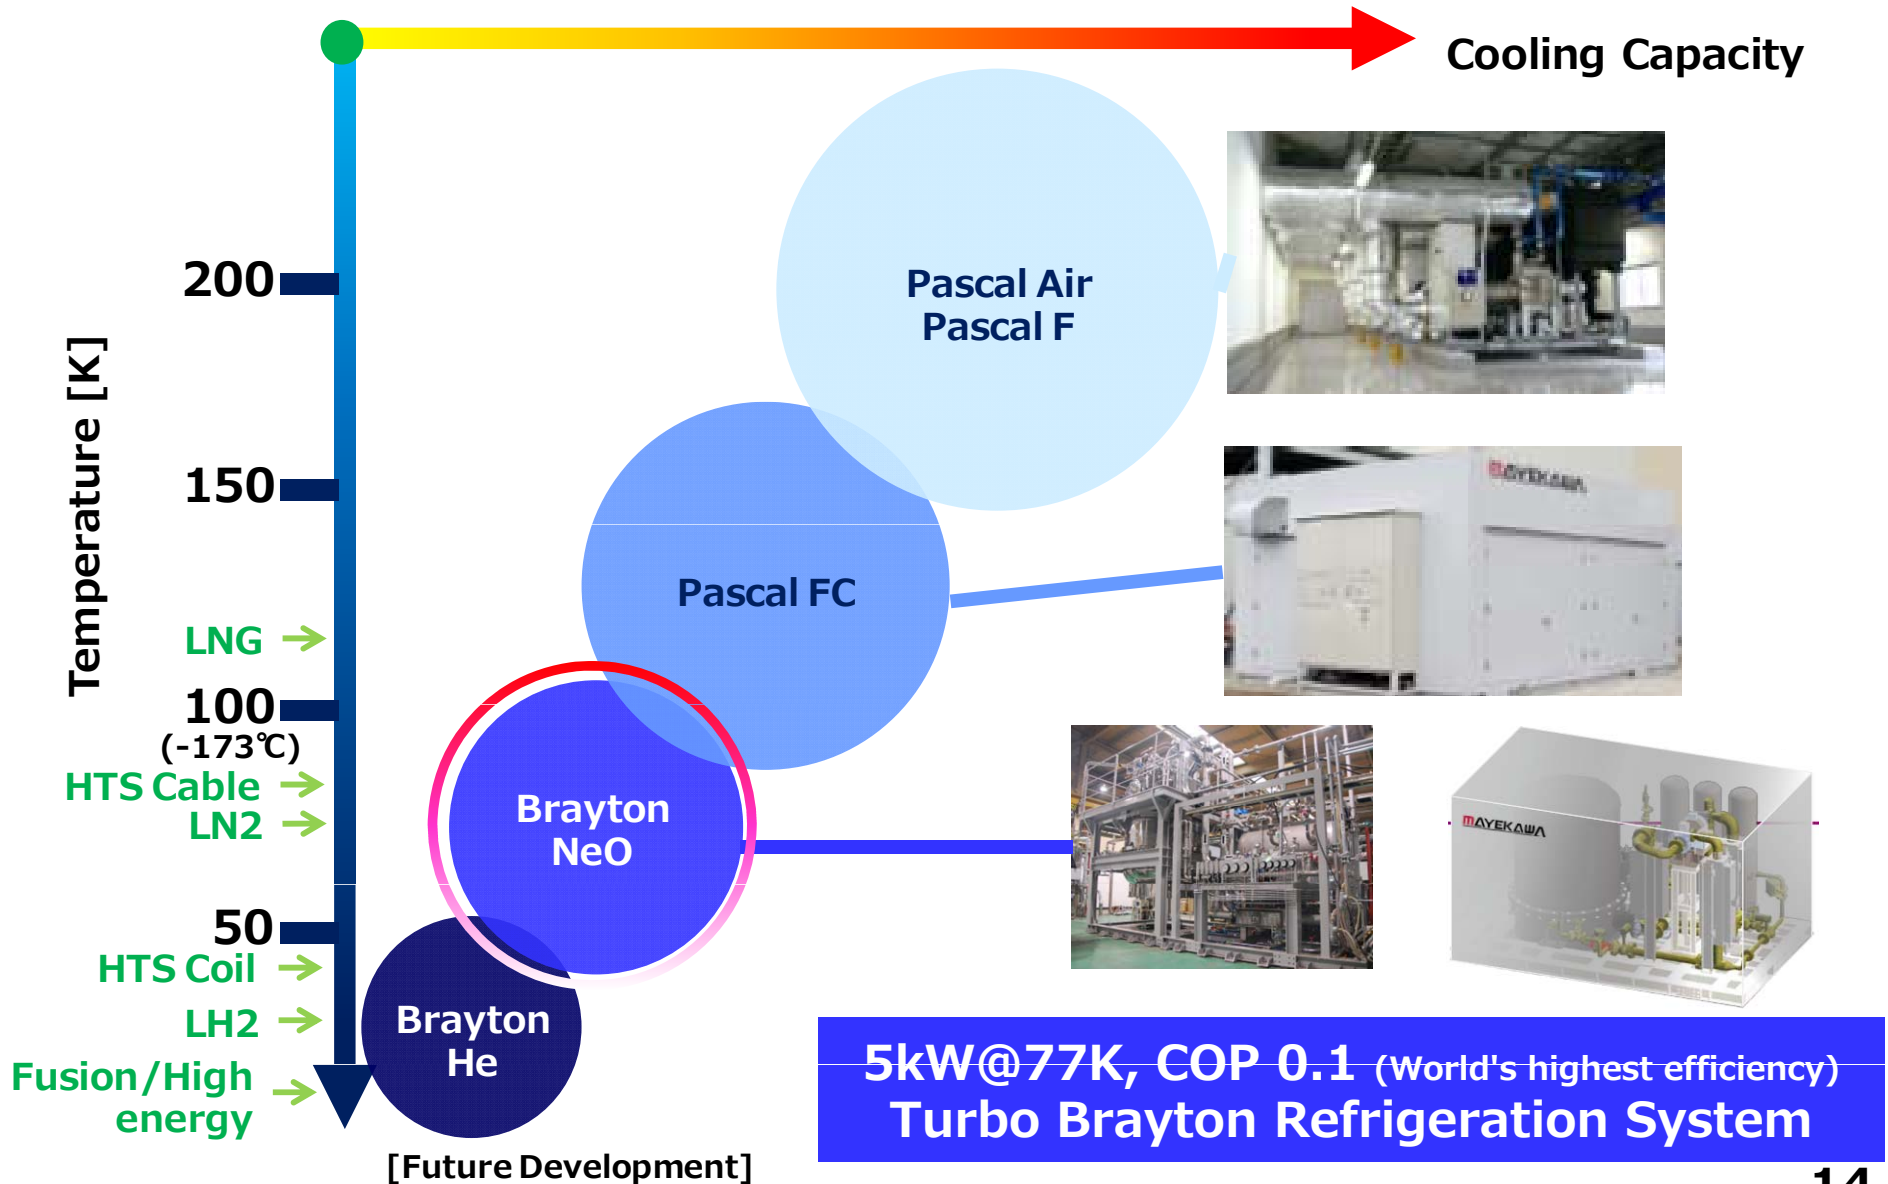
Cooling Capacity

Temperature [K]

200

150

LNG

100
(-173℃)

HTS Cable

LN2

50

HTS Coil

LH2

Fusion/High energy

Pascal Air
Pascal F

Pascal FC

Brayton
NeO

Brayton
He

[Future Development]

MAYEKAWA

MAYEKAWA

5kW@77K, COP 0.1 (World's highest efficiency)
Turbo Brayton Refrigeration System

14